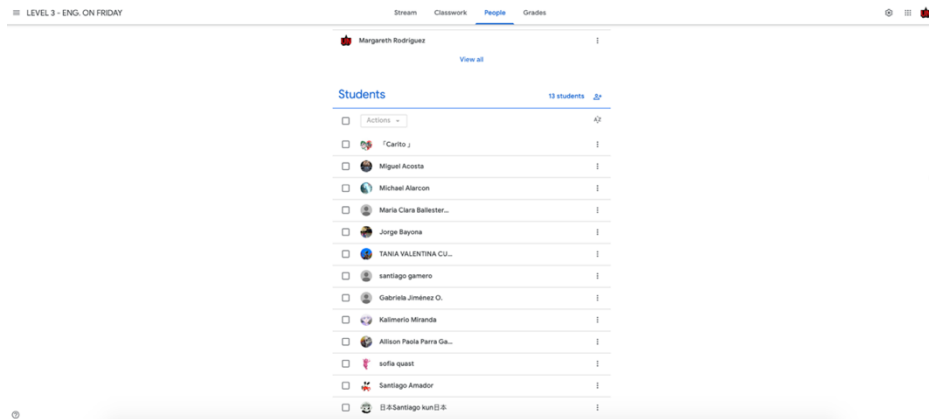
LEVEL 3 - ENG. ON FRIDAY

Stream Classwork People Grades

Margareth Rodriguez

View all

Students

13 students

Actions

「Carlito」

Miguel Acosta

Michael Alarcon

Maria Clara Ballester...

Jorge Bayona

TANIA VALENTINA CU...

santiago gamero

Gabriela Jiménez O.

Kalimerio Miranda

Allison Paola Parra Ga...

sofia quast

Santiago Amador

日本Santiago kun日本